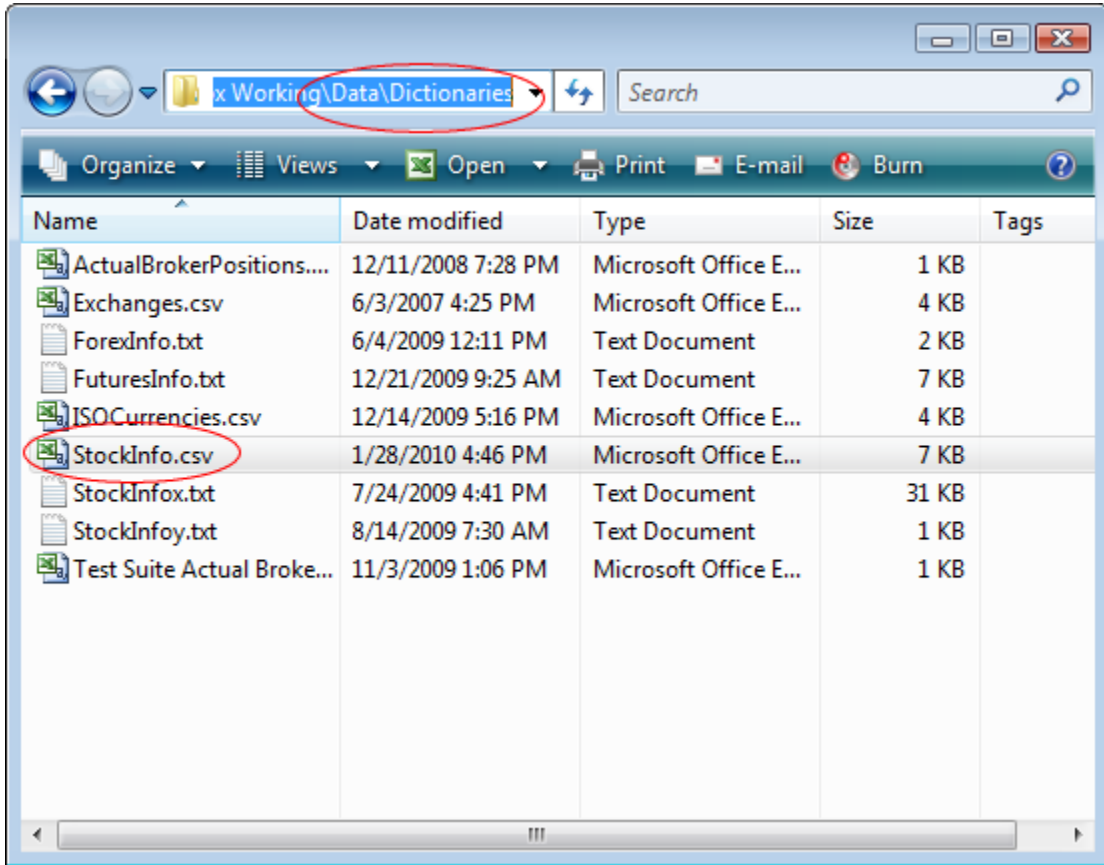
x Working\Data\Dictionaries

Search

Organize Views Open Print E-mail Burn

| Name | Date modified | Type | Size | Tags |
|---|---|---|---|---|
| ActualBrokerPositions.... | 12/11/2008 7:28 PM | Microsoft Office E... | 1 KB | |
| Exchanges.csv | 6/3/2007 4:25 PM | Microsoft Office E... | 4 KB | |
| ForexInfo.txt | 6/4/2009 12:11 PM | Text Document | 2 KB | |
| FuturesInfo.txt | 12/21/2009 9:25 AM | Text Document | 7 KB | |
| ISOCurrencies.csv | 12/14/2009 5:16 PM | Microsoft Office E... | 4 KB | |
| StockInfo.csv | 1/28/2010 4:46 PM | Microsoft Office E... | 7 KB | |
| StockInfox.txt | 7/24/2009 4:41 PM | Text Document | 31 KB | |
| StockInfoy.txt | 8/14/2009 7:30 AM | Text Document | 1 KB | |
| Test Suite Actual Broke... | 11/3/2009 1:06 PM | Microsoft Office E... | 1 KB | |